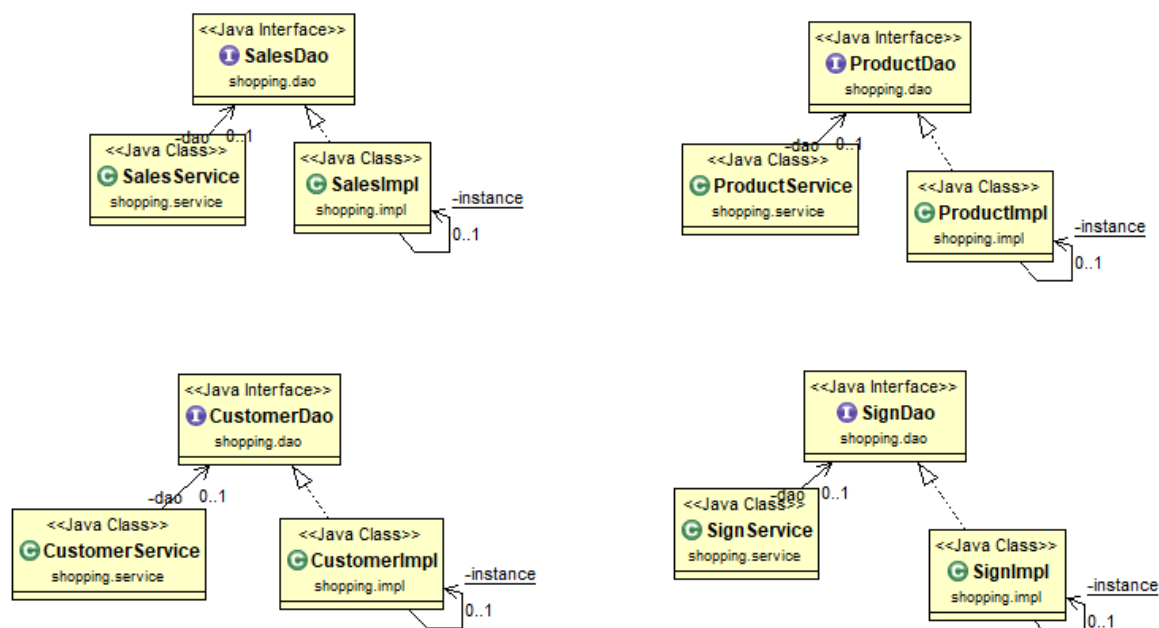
<<Java Interface>>
SalesDao
shopping.dao

-dao 0..1

<<Java Class>>
SalesService
shopping.service

<<Java Class>>
SalesImpl
shopping.impl

-instance
0..1

<<Java Interface>>
ProductDao
shopping.dao

-dao 0..1

<<Java Class>>
ProductService
shopping.service

<<Java Class>>
ProductImpl
shopping.impl

-instance
0..1

<<Java Interface>>
CustomerDao
shopping.dao

-dao 0..1

<<Java Class>>
CustomerService
shopping.service

<<Java Class>>
CustomerImpl
shopping.impl

-instance
0..1

<<Java Interface>>
SignDao
shopping.dao

-dao 0..1

<<Java Class>>
SignService
shopping.service

<<Java Class>>
SignImpl
shopping.impl

-instance
0..1